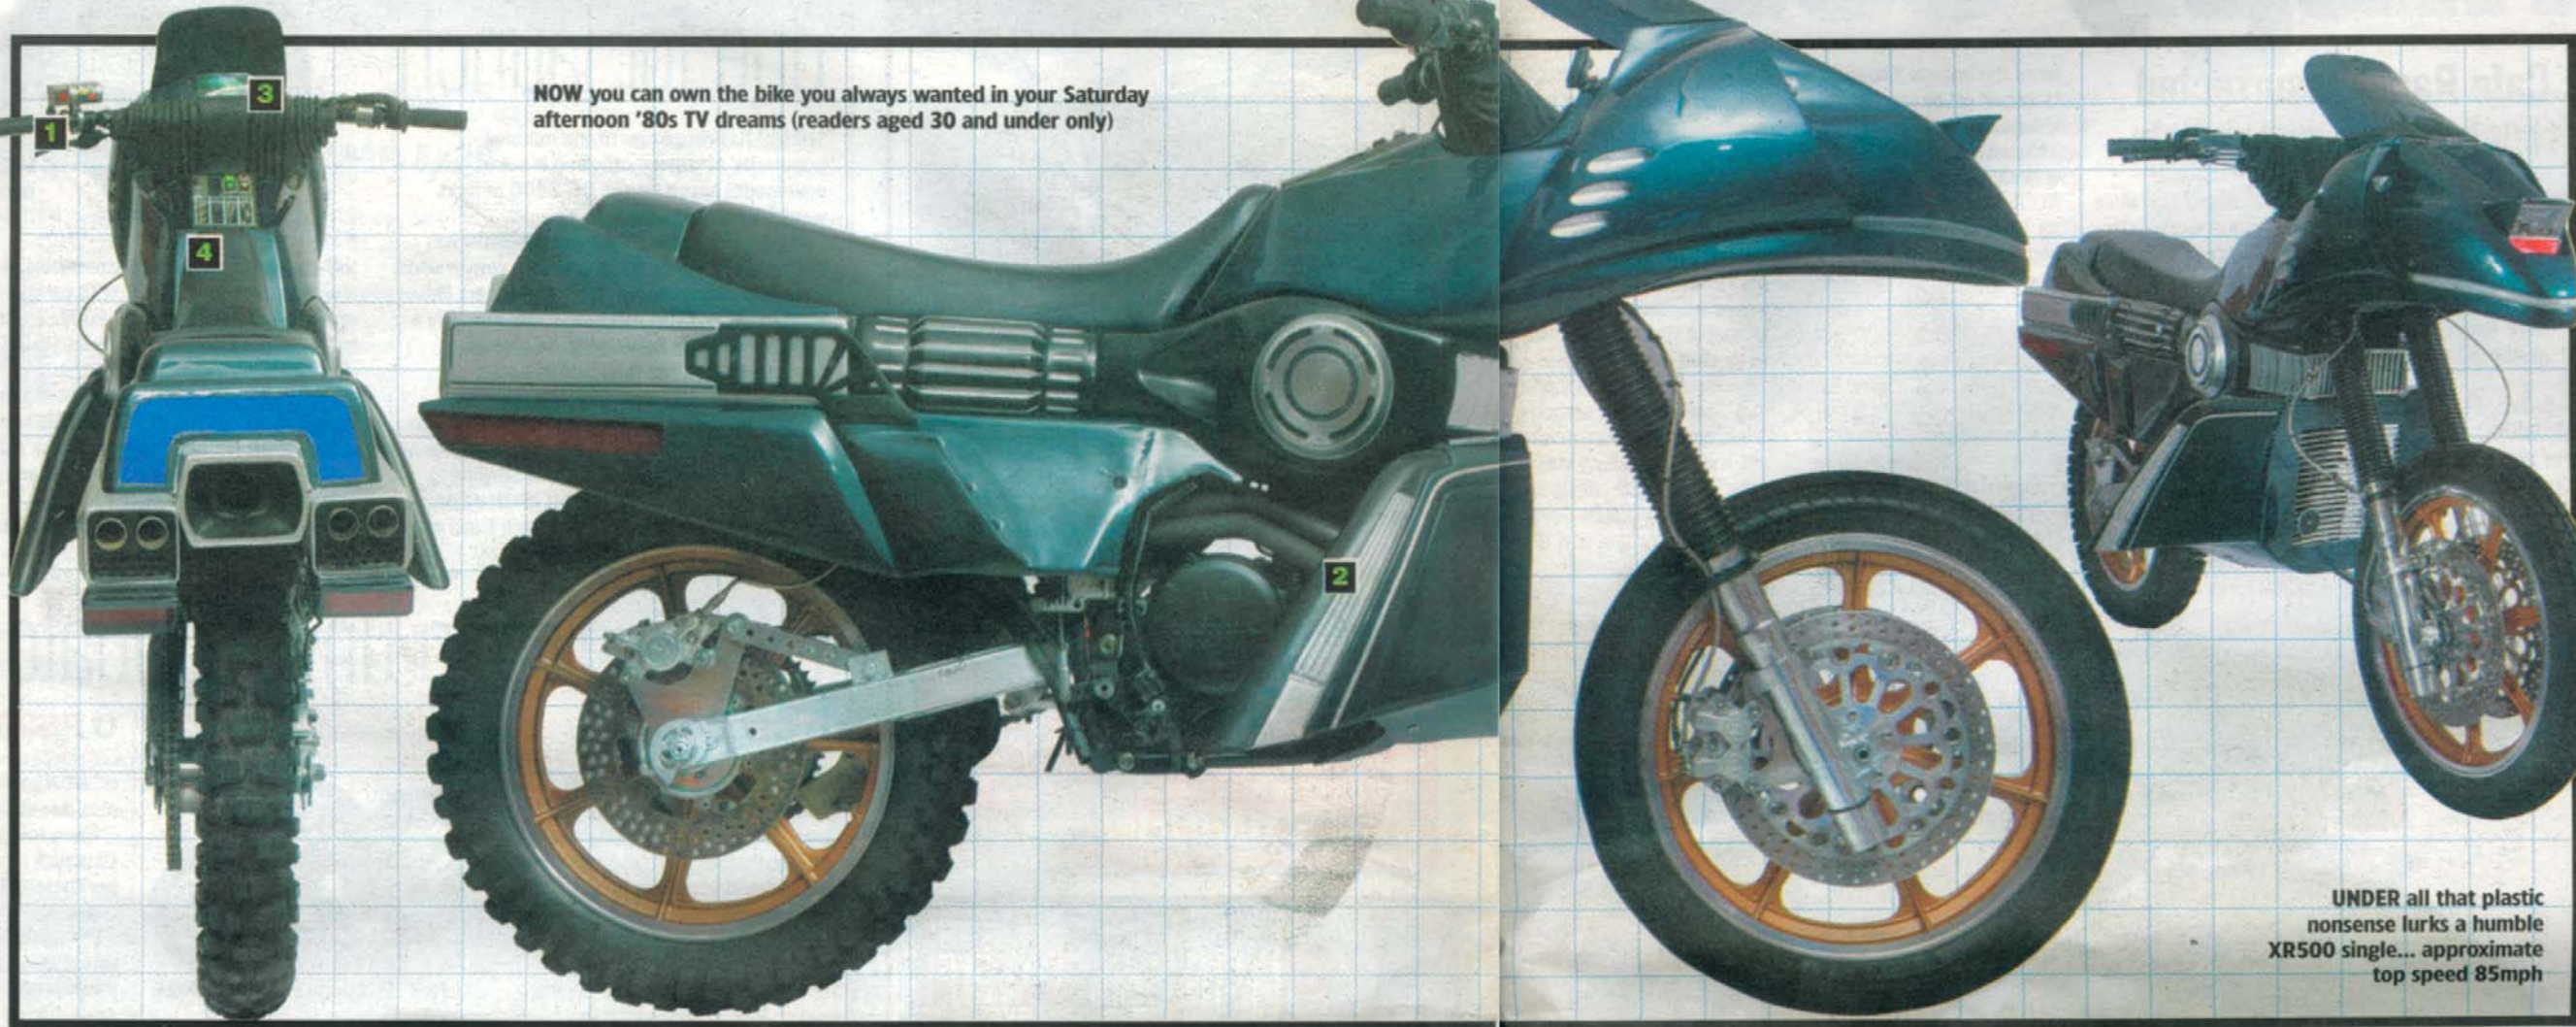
3

1

NOW you can own the bike you always wanted in your Saturday afternoon '80s TV dreams (readers aged 30 and under only)

4

2

UNDER all that plastic nonsense lurks a humble XR500 single... approximate top speed 85mph